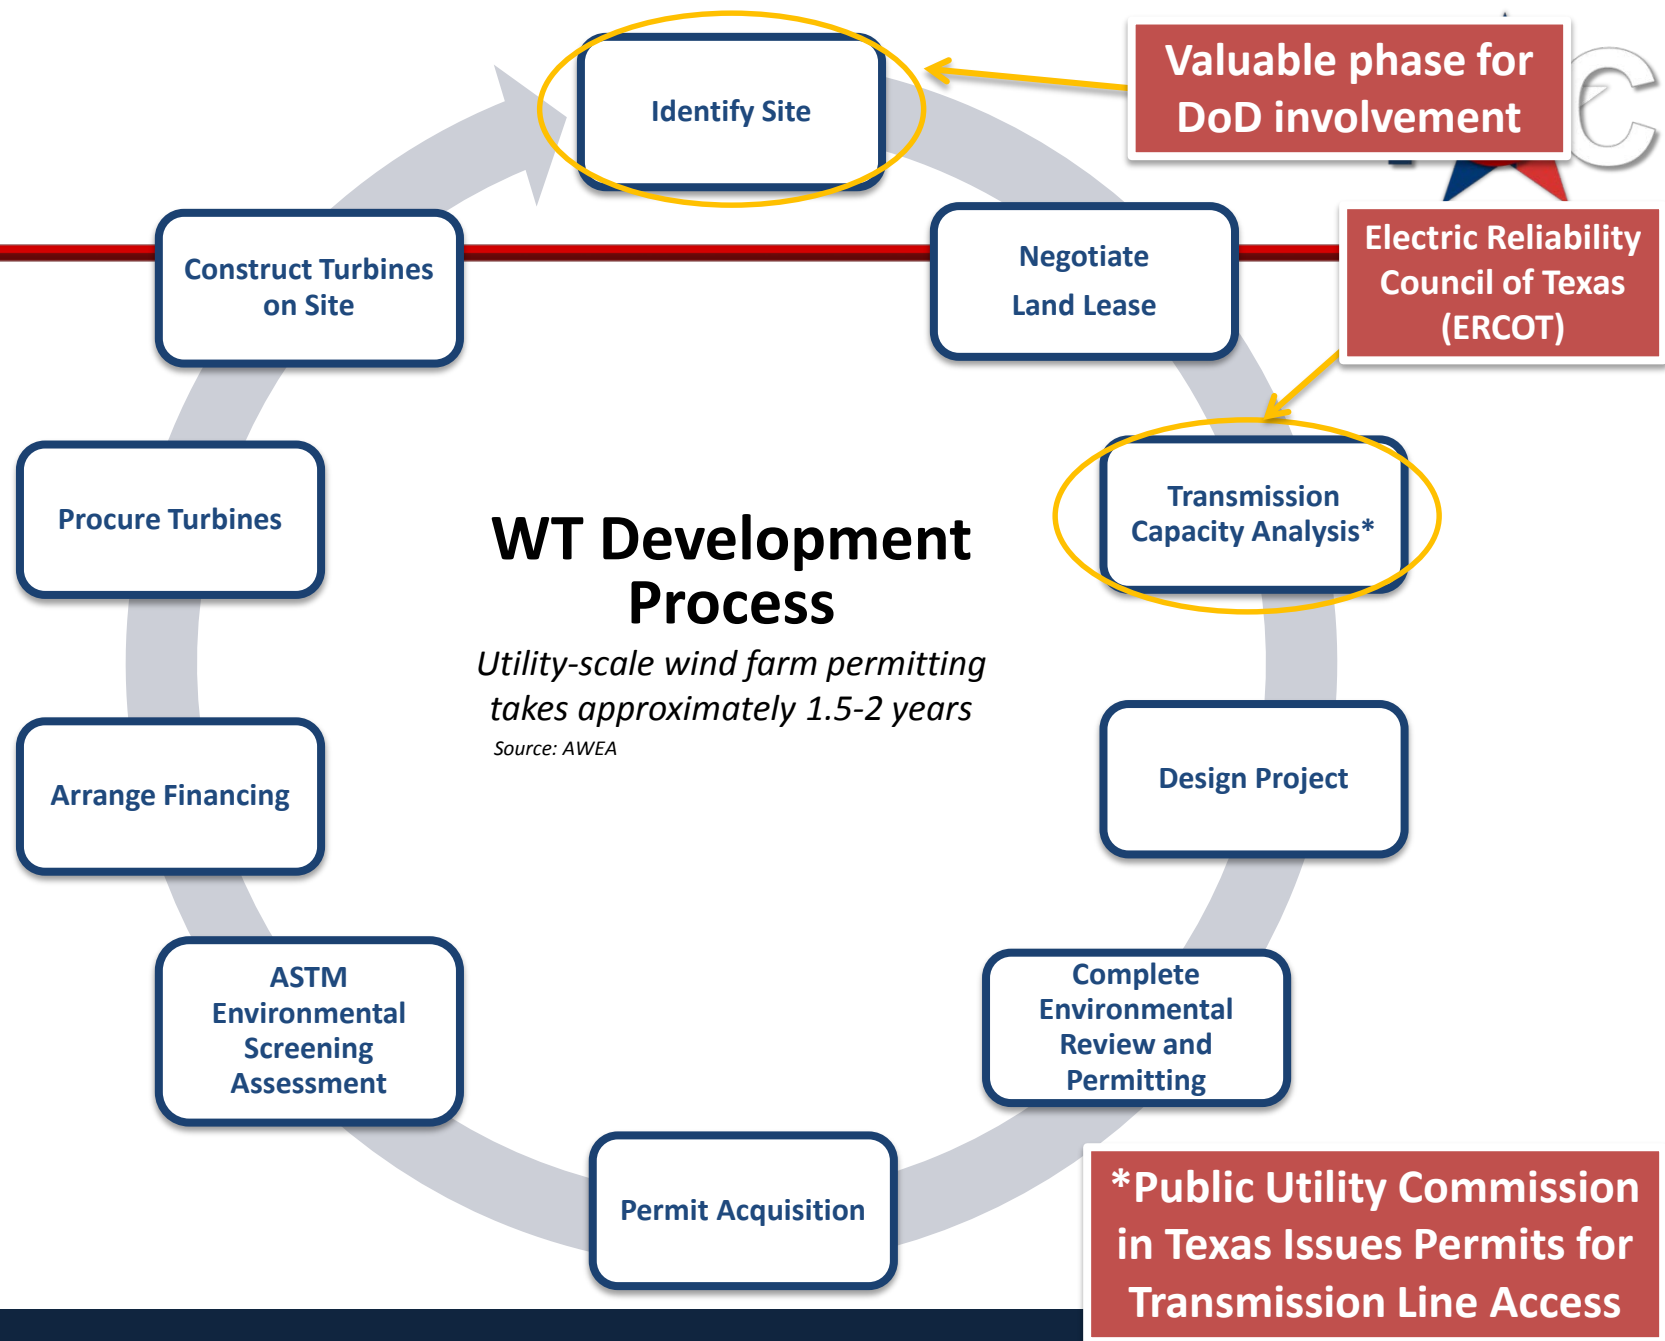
Identify Site

Valuable phase for DoD involvement

Negotiate Land Lease

Electric Reliability Council of Texas (ERCOT)

Transmission Capacity Analysis*

Design Project

Complete Environmental Review and Permitting

Permit Acquisition

ASTM Environmental Screening Assessment

Arrange Financing

Procure Turbines

Construct Turbines on Site

WT Development Process

Utility-scale wind farm permitting takes approximately 1.5-2 years

Source: AWEA

*Public Utility Commission in Texas Issues Permits for Transmission Line Access